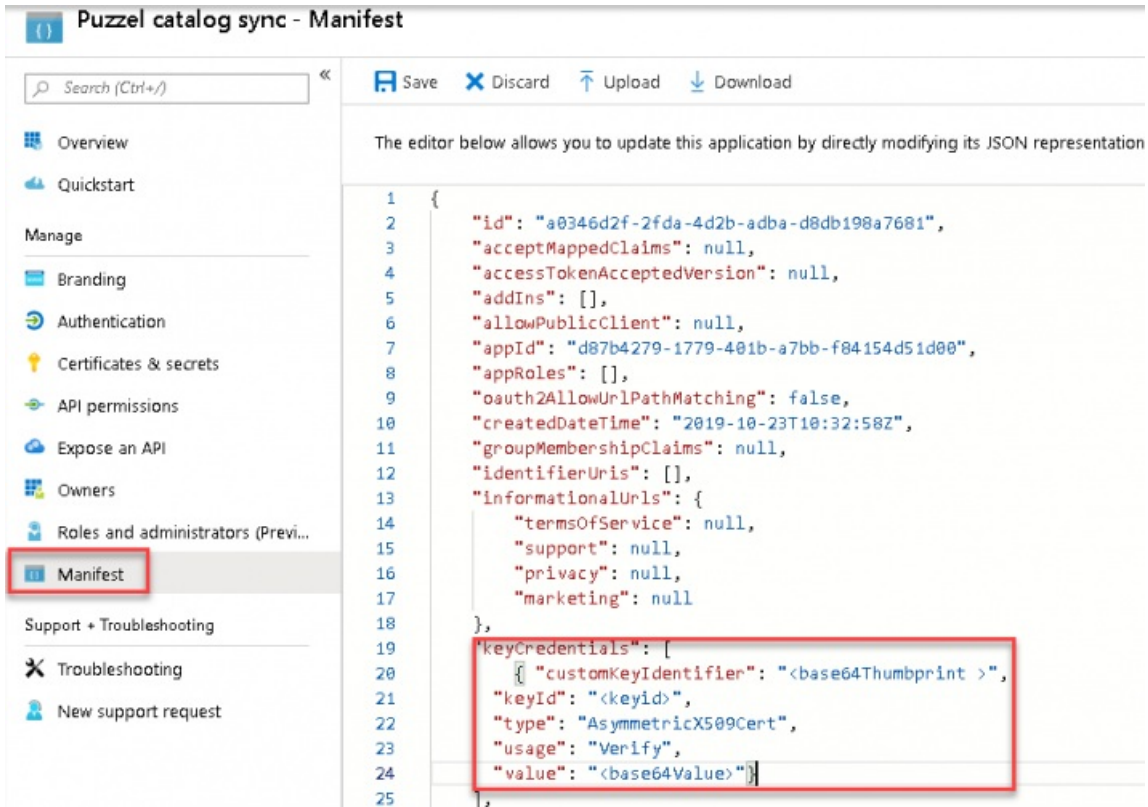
Puzzel catalog sync - Manifest

Search (Ctrl+/)

«

Overview

Quickstart

Manage

Branding

Authentication

Certificates & secrets

API permissions

Expose an API

Owners

Roles and administrators (Previ...

Manifest

Support + Troubleshooting

Troubleshooting

New support request

Save Discard Upload Download

The editor below allows you to update this application by directly modifying its JSON representation

1 {
2 "id": "a0346d2f-2fda-4d2b-adba-d8db198a7681",
3 "acceptMappedClaims": null,
4 "accessTokenAcceptedVersion": null,
5 "addIns": [],
6 "allowPublicClient": null,
7 "appId": "d87b4279-1779-401b-a7bb-f84154d51d00",
8 "appRoles": [],
9 "oauth2AllowUrlPathMatching": false,
10 "createdDateTime": "2019-10-23T10:32:58Z",
11 "groupMembershipClaims": null,
12 "identifierUris": [],
13 "informationalUrls": {
14 "termsOfService": null,
15 "support": null,
16 "privacy": null,
17 "marketing": null
18 },
19 "keyCredentials": [
20 { "customKeyIdentifier": "<base64Thumbprint >",
21 "keyId": "<keyid>",
22 "type": "AsymmetricX509Cert",
23 "usage": "Verify",
24 "value": "<base64Value>"}
25 ],